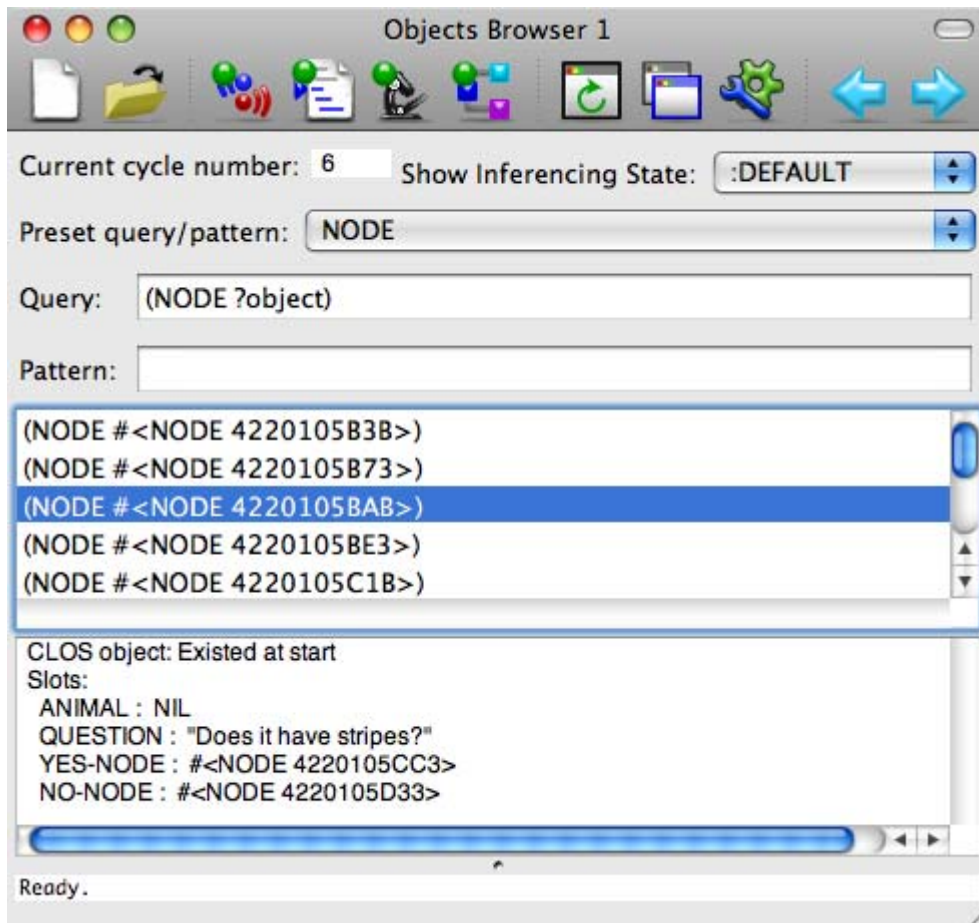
Objects Browser 1

Current cycle number: 6 Show Inferencing State: :DEFAULT

Preset query/pattern: NODE

Query: (NODE ?object)

Pattern:

(NODE #<NODE 4220105B3B>)
(NODE #<NODE 4220105B73>)
(NODE #<NODE 4220105BAB>)
(NODE #<NODE 4220105BE3>)
(NODE #<NODE 4220105C1B>)

CLOS object: Existed at start
Slots:
ANIMAL : NIL
QUESTION : "Does it have stripes?"
YES-NODE : #<NODE 4220105CC3>
NO-NODE : #<NODE 4220105D33>

Ready.